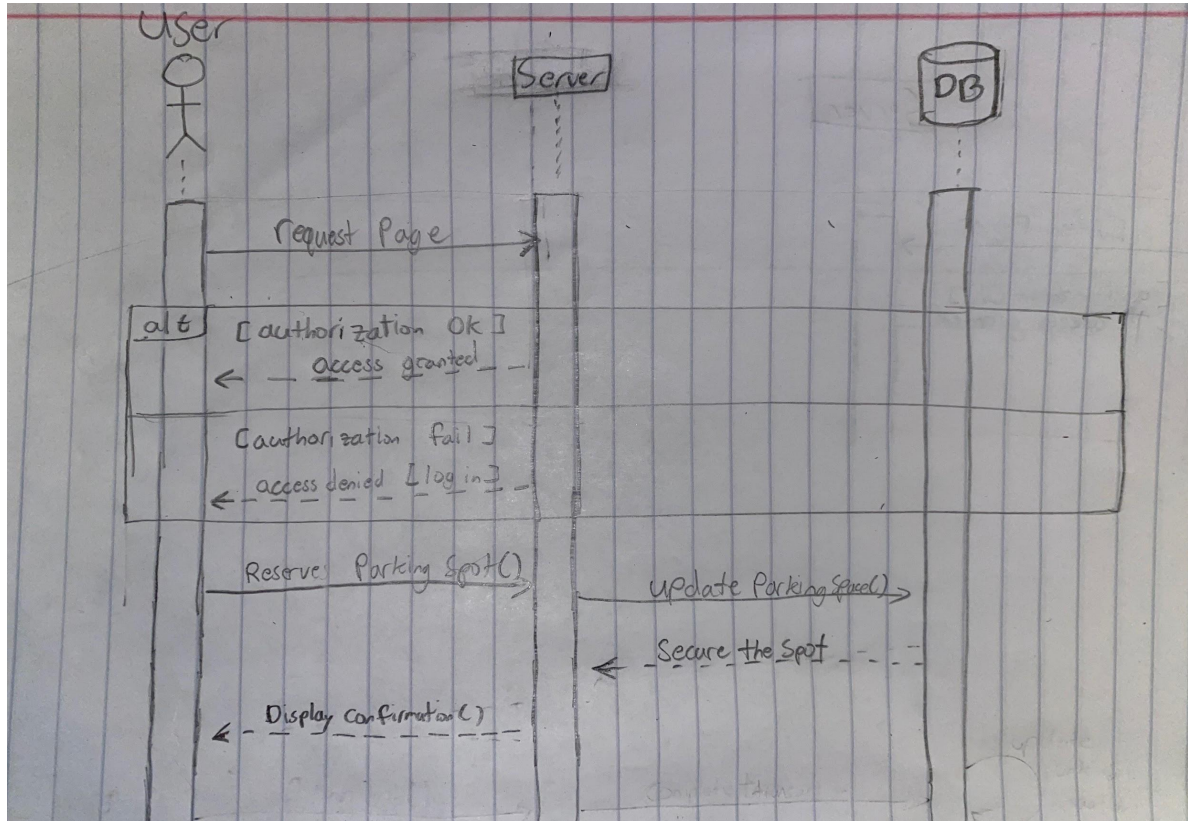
User

Server

DB

request Page

alt

[authorization OK]

access granted

[authorization fail]

access denied [log in]

Reserve Parking Spot()

update Parking Space()

Secure the Spot

Display Confirmation()